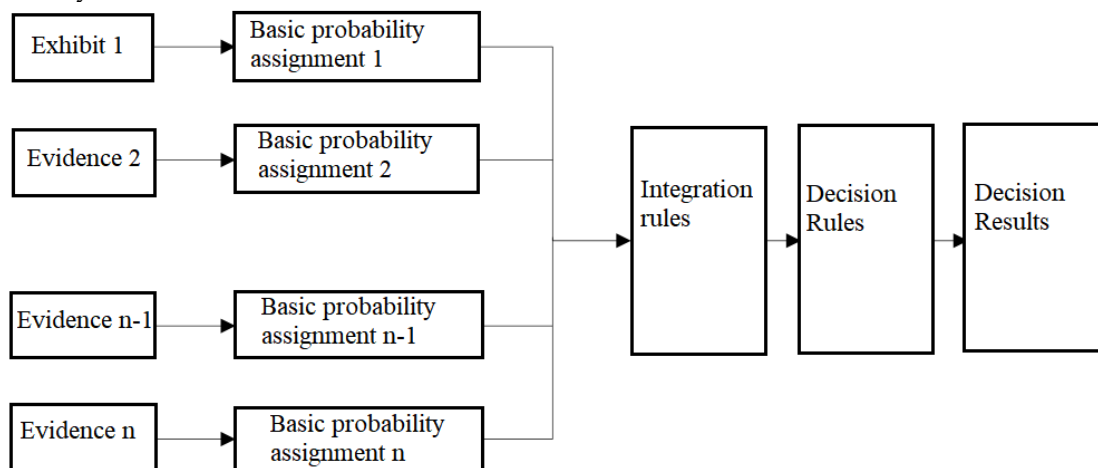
Exhibit 1

Basic probability assignment 1

Evidence 2

Basic probability assignment 2

Evidence n-1

Basic probability assignment n-1

Evidence n

Basic probability assignment n

Integration rules

Decision Rules

Decision Results